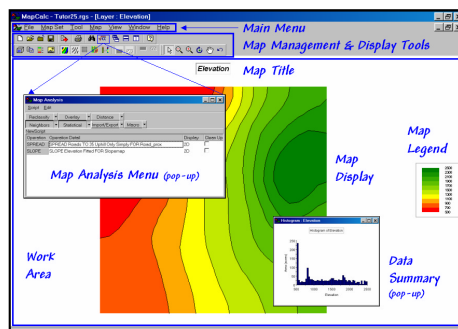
MapCalc - Tutor25.rgs - [Layer : Elevation]

File Map Set Tool Map View Window Help

Main Menu

Map Management & Display Tools

Elevation

Map Title

Map Analysis

Script Edit

Reclassify Overlay Distance

Neighbors Statistical Import/Export Macro

NewScript

| Operation | Operation Detail | Display | Open Up |
|---|---|---|---|
| SPREAD | SPREAD Roads TO 26 Uphill Only Simply FOR Road_prox | 2D | |
| SLOPE | SLOPE Elevation Fitted FOR Slopemap | 2D | |

Map Analysis Menu (pop-up)

Map Display

Map Legend

2500
2400
2300
2200
2100
2000
1900
1800
1700
1600
1500
1400
1300
1200
1100
1000
900
800
700
600
500

Histogram : Elevation

Histogram of Elevation

Area (count)

Elevation

Work Area

Data Summary (pop-up)